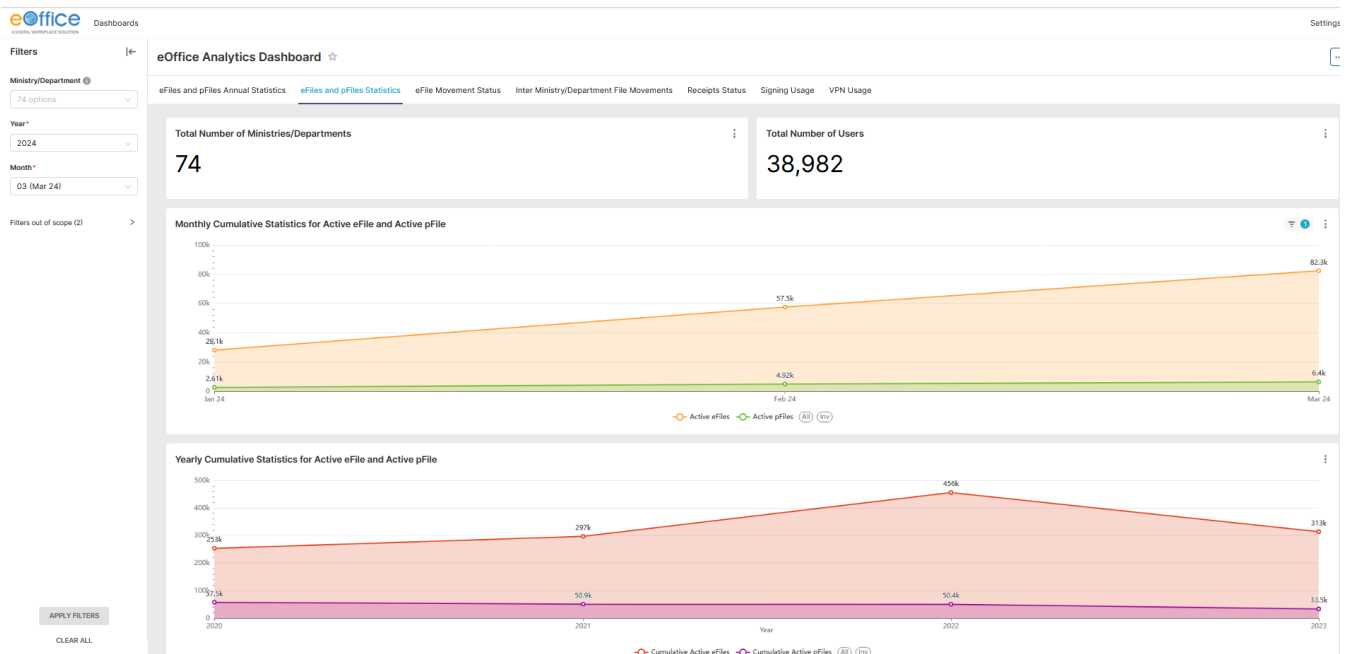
eOffice
A DIGITAL WORKPLACE SOLUTION
Dashboards
Settings

Filters

Ministry/Department
74 options
Year*
2024
Month*
03 (Mar 24)
Filters out of scope (2)

APPLY FILTERS
CLEAR ALL

eOffice Analytics Dashboard

eFiles and pFiles Annual Statistics
eFiles and pFiles Statistics
eFile Movement Status
Inter Ministry/Department File Movements
Receipts Status
Signing Usage
VPN Usage

Total Number of Ministries/Departments
74

Total Number of Users
38,982

Monthly Cumulative Statistics for Active eFile and Active pFile
1
100k
80k
60k
40k
20k
0
28.1k
57.5k
82.3k
2.61k
4.92k
6.4k
Jan 24
Feb 24
Mar 24
Active eFiles
Active pFiles
All
Inv

Yearly Cumulative Statistics for Active eFile and Active pFile
500k
400k
300k
200k
100k
0
253k
297k
456k
313k
57.5k
50.9k
50.4k
33.5k
2020
2021
2022
2023
Year
Cumulative Active eFiles
Cumulative Active pFiles
All
Inv